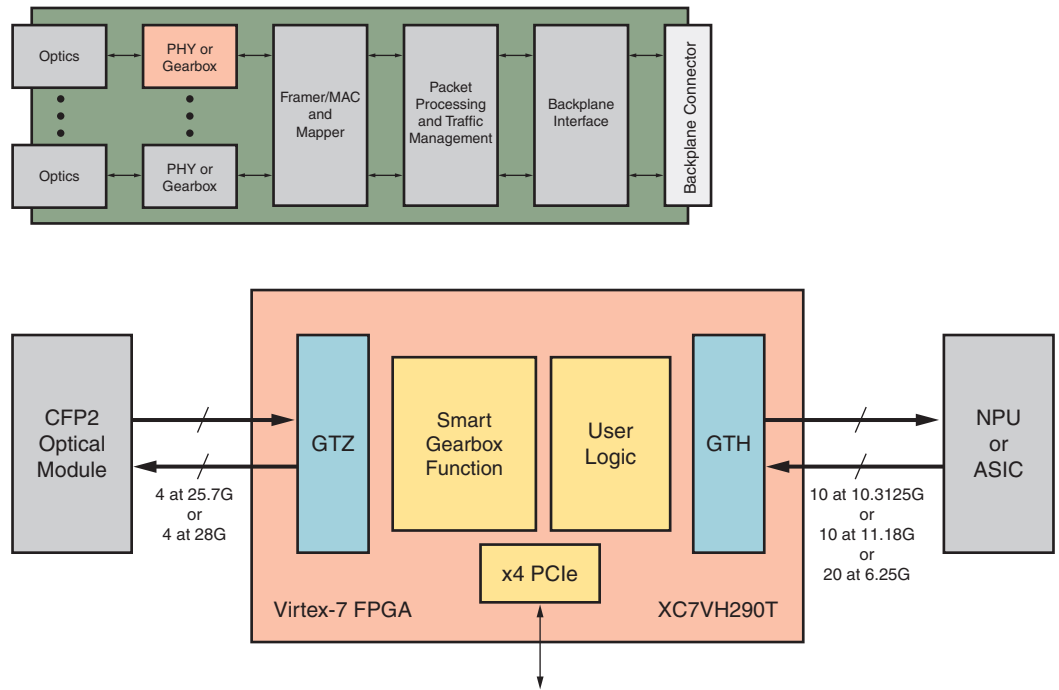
Optics

PHY or Gearbox

Optics

PHY or Gearbox

Framer/MAC and Mapper

Packet Processing and Traffic Management

Backplane Interface

Backplane Connector

CFP2 Optical Module

4 at 25.7G or 4 at 28G

GTZ

Smart Gearbox Function

User Logic

GTH

x4 PCIe

Virtex-7 FPGA

XC7VH290T

NPU or ASIC

10 at 10.3125G or 10 at 11.18G or 20 at 6.25G